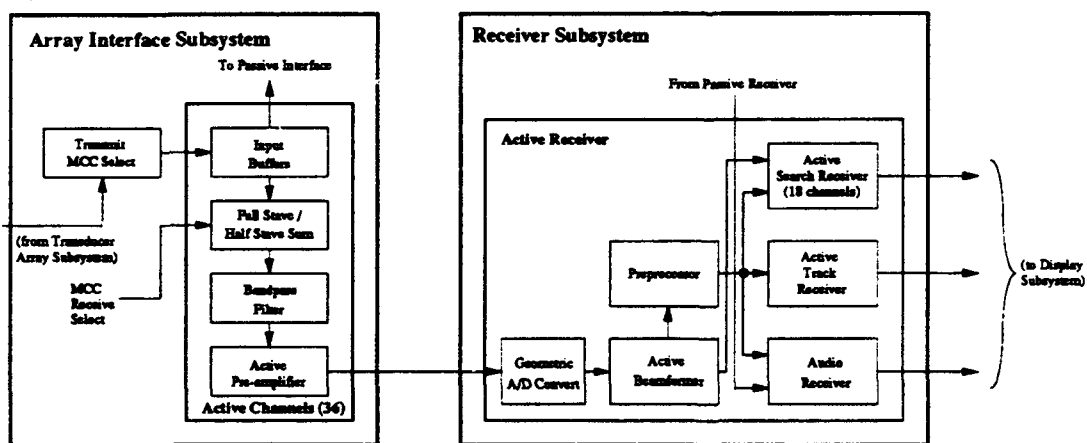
Array Interface Subsystem

To Passive Interface

Transmit MCC Select

Input Buffers

Full Stave / Half Stave Sum

(from Transducer Array Subsystem)

MCC Receive Select

Bandpass Filter

Active Pre-amplifier

Active Channels (36)

Receiver Subsystem

From Passive Receiver

Active Receiver

Active Search Receiver (18 channels)

Preprocessor

Active Track Receiver

(to Display Subsystem)

Geometric A/D Convert

Active Beamformer

Audio Receiver